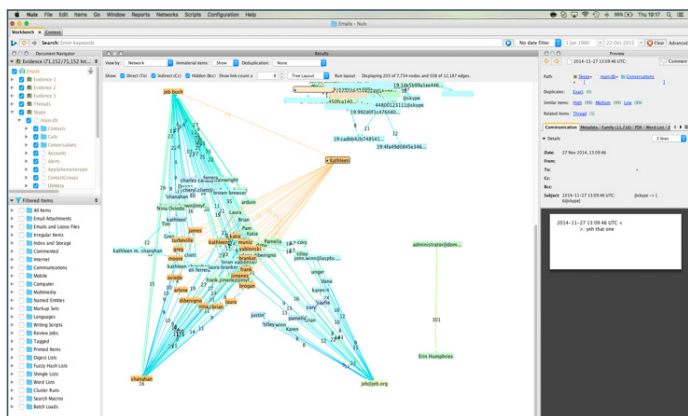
Nuix File Edit Items Go Window Reports Networks Scripts Configuration Help

Emails - Nuix

Thu 18:17

Workbench Context

Search: Enter keywords

No date filter 1 Jan 1980 22 Oct 2015 Clear Advanced

Document Navigator

Results

Preview

Evidence (71,152/71,152 Ar...

Emails

Evidence 1

Evidence 2

Evidence 3

Threads

Maps

main.db

Contacts

Calls

Conversations

Accounts

Alerts

AppleItems/stream

ContactGroups

DbMeta

Filtered Items

All Items

Email Attachments

Emails and Loose Files

Irregular Items

Index and Storage

Commented

Internet

Communications

Mobile

Computer

Multimedia

Named Entities

Markup Sets

Languages

Writing Scripts

Review Jobs

Tagged

Printed Items

Digest Lists

Fuzzy Hash Lists

Shingle Lists

Word Lists

Cluster Runs

Search Macros

Batch Loads

View by: Network Immaterial items: Show Deduplication: None

Show: Direct (To) Indirect (Cc) Hidden (Bcc) Show link count ≥ Tree Layout Run layout Displaying 233 of 7,734 nodes and 508 of 12,187 edges.

jeb bush

kathleen

administrator@dom...

Erin Humphries

chanahan

jeb@jeb.org

301

2014-11-27 13:09:46 UTC

Kin: Skype main.db Conversations

Duplicates: Exact (0)

Similar items: High Medium Low

Related items: Thread

Communication Metadata Family Fil PDF Word Lists

Details

Date: 27 Nov 2014, 13:09:46

From:

To:

Cc:

Bcc:

Subject: 2014-11-27 13:09:46 UTC

2014-11-27 13:09:46 UTC <
>: yeh that one